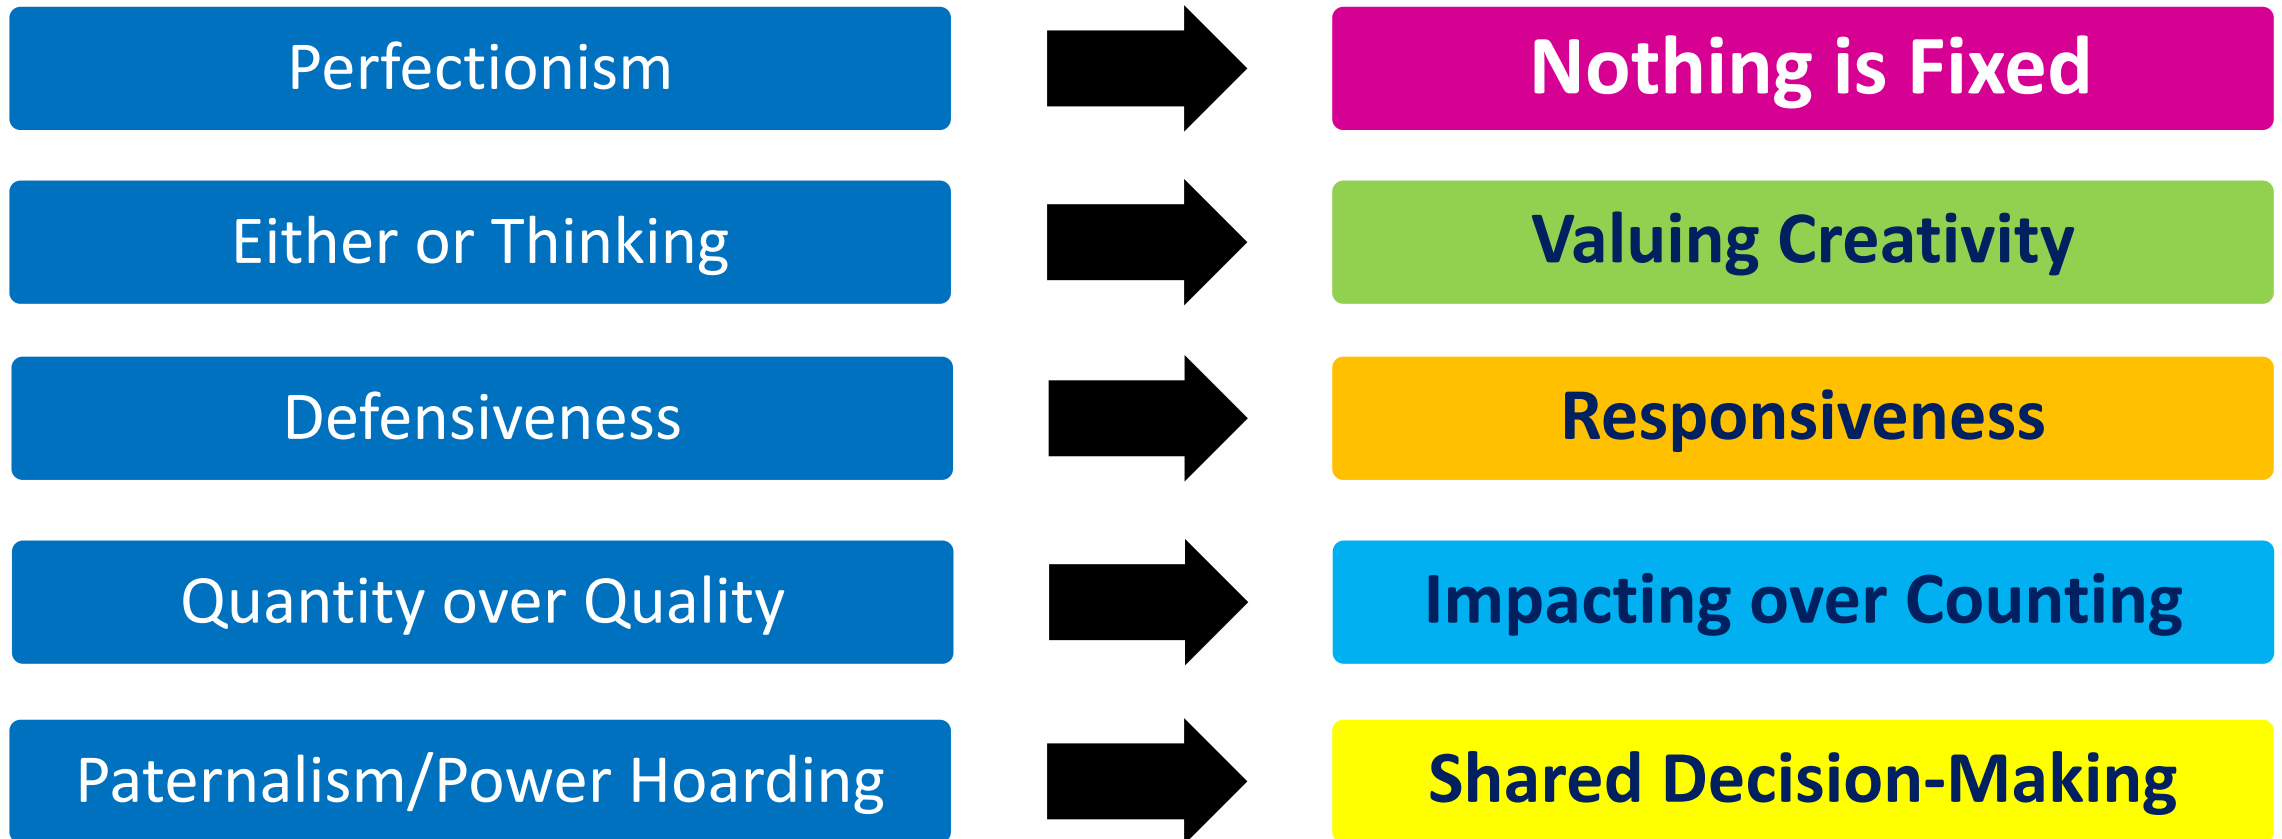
Perfectionism

Nothing is Fixed

Either or Thinking

Valuing Creativity

Defensiveness

Responsiveness

Quantity over Quality

Impacting over Counting

Paternalism/Power Hoarding

Shared Decision-Making